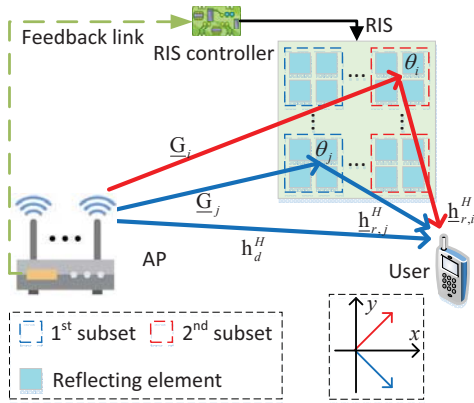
Feedback link

RIS controller

RIS

$\theta_i$

$\underline{\mathrm{G}}_i$

$\theta_j$

$\underline{\mathrm{G}}_j$

$\underline{\mathrm{h}}_{r,j}^{H}$

$\underline{\mathrm{h}}_{r,i}^{H}$

$\mathrm{h}_d^H$

AP

User

1st subset

2nd subset

Reflecting element

$y$

$x$